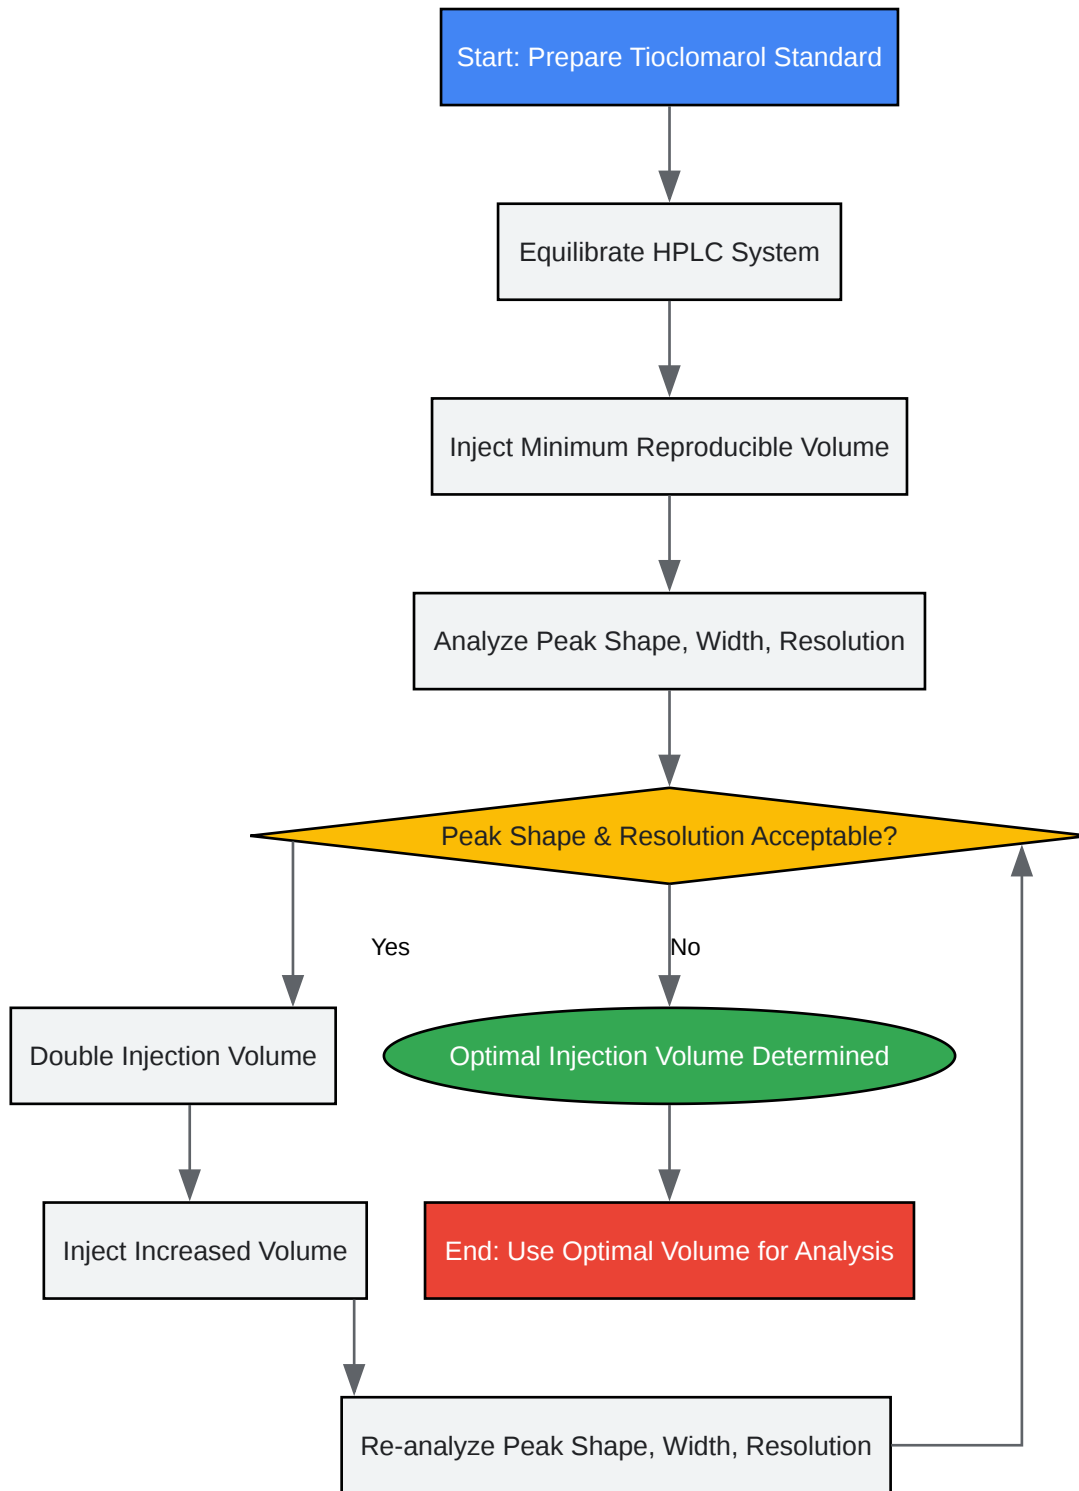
Start: Prepare Tioclomarol Standard

Equilibrate HPLC System

Inject Minimum Reproducible Volume

Analyze Peak Shape, Width, Resolution

Peak Shape & Resolution Acceptable?

Yes

No

Double Injection Volume

Optimal Injection Volume Determined

Inject Increased Volume

End: Use Optimal Volume for Analysis

Re-analyze Peak Shape, Width, Resolution